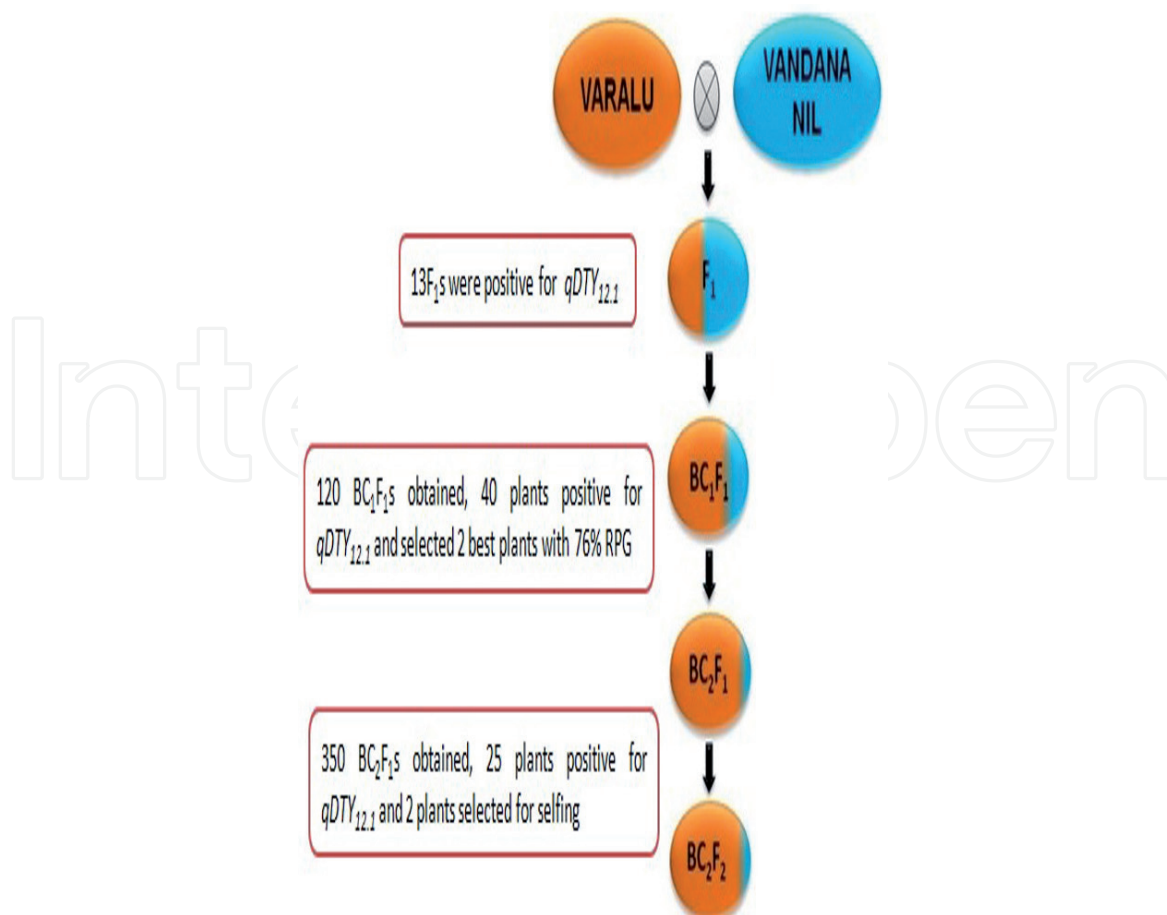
VARALU

VANDANA NIL

$F_1$

13$F_1$s were positive for $qDTY_{12.1}$

$BC_1F_1$

120 $BC_1F_1$s obtained, 40 plants positive for $qDTY_{12.1}$ and selected 2 best plants with 76% RPG

$BC_2F_1$

350 $BC_2F_1$s obtained, 25 plants positive for $qDTY_{12.1}$ and 2 plants selected for selfing

$BC_2F_2$

IntechOpen